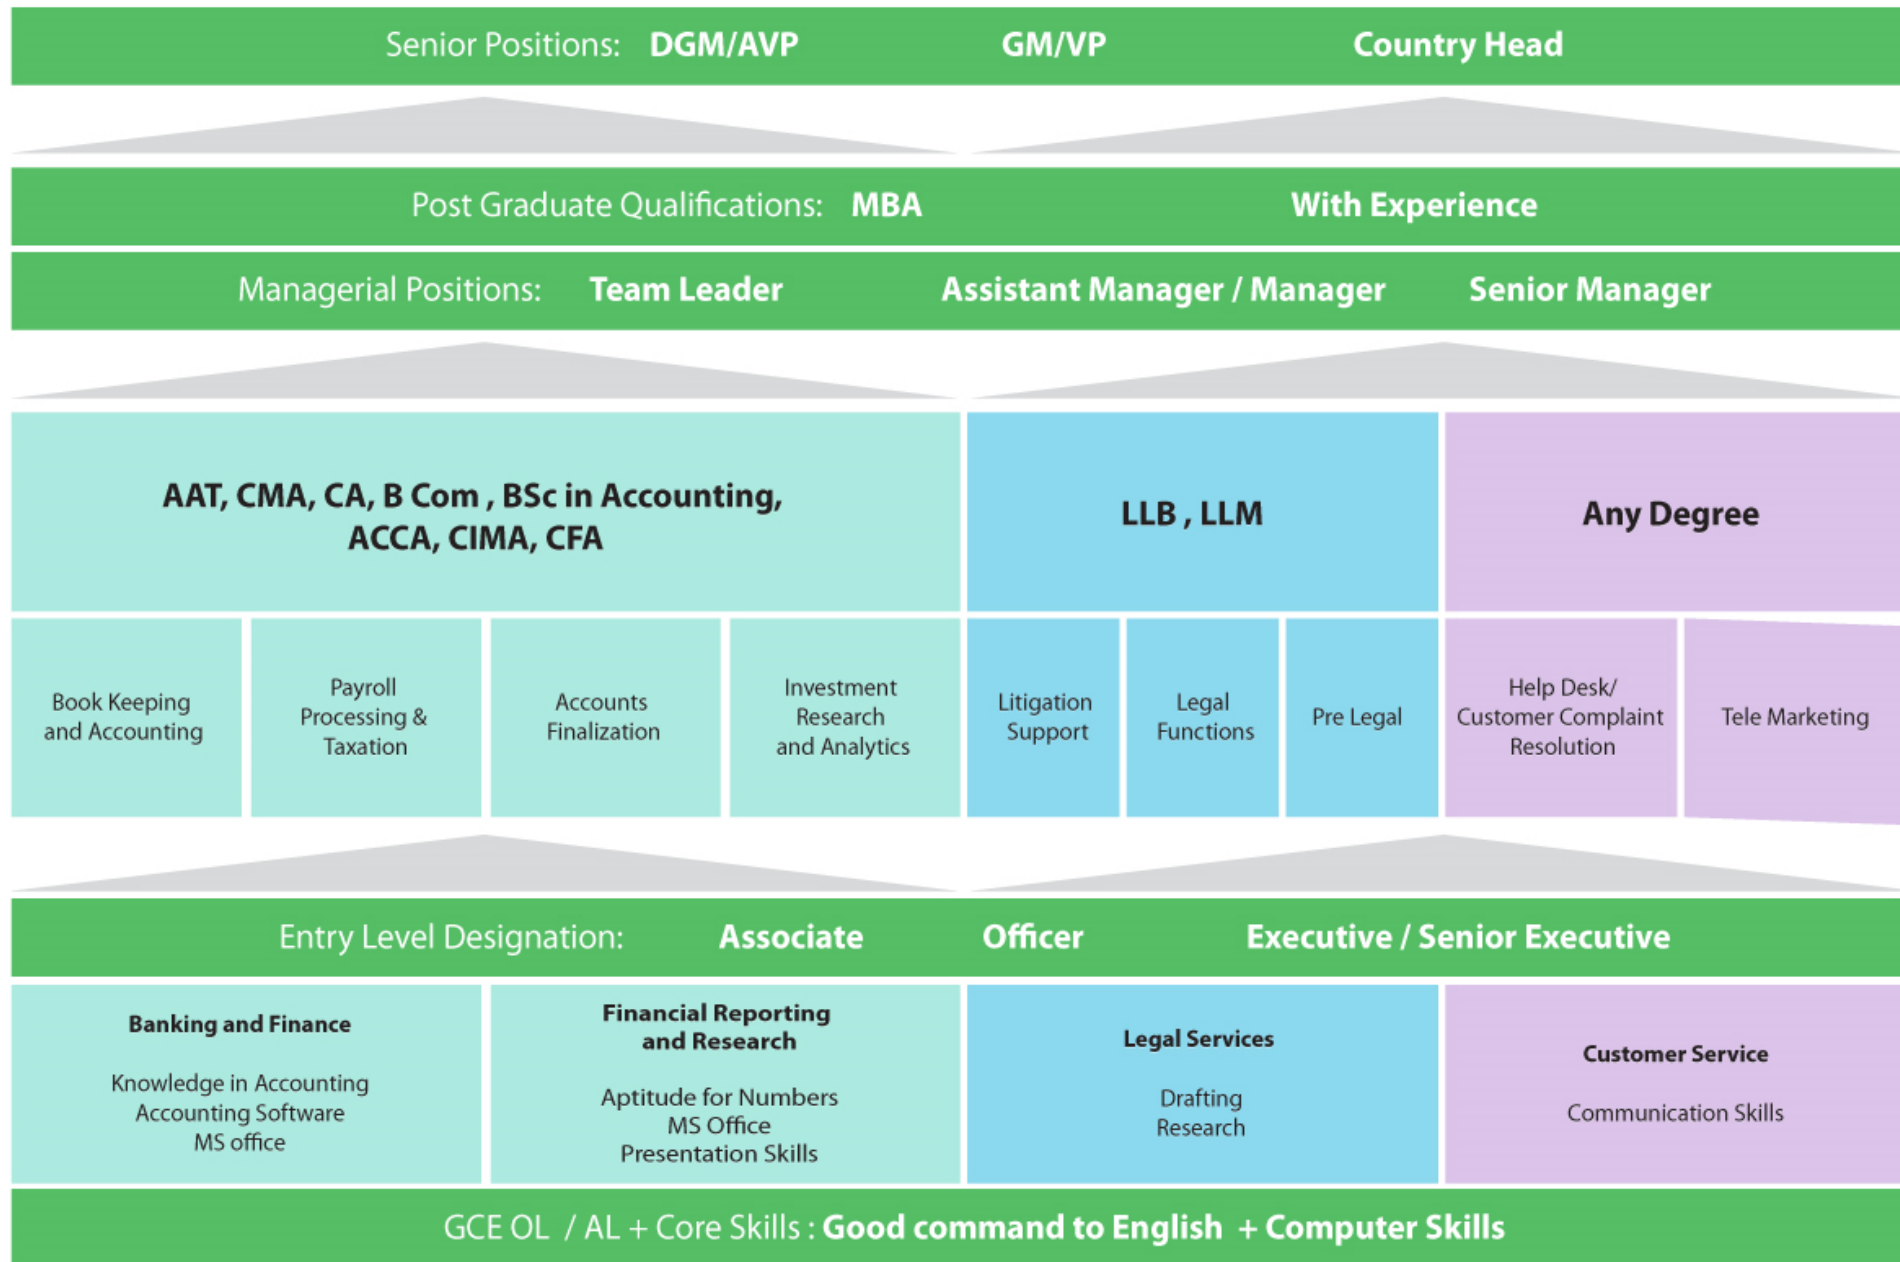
Senior Positions: **DGM/AVP** **GM/VP** **Country Head**

Post Graduate Qualifications: **MBA** **With Experience**

Managerial Positions: **Team Leader** **Assistant Manager / Manager** **Senior Manager**

**AAT, CMA, CA, B Com , BSc in Accounting, ACCA, CIMA, CFA**

**LLB , LLM**

**Any Degree**

Book Keeping and Accounting

Payroll Processing & Taxation

Accounts Finalization

Investment Research and Analytics

Litigation Support

Legal Functions

Pre Legal

Help Desk/ Customer Complaint Resolution

Tele Marketing

Entry Level Designation: **Associate** **Officer** **Executive / Senior Executive**

**Banking and Finance**

Knowledge in Accounting
Accounting Software
MS office

**Financial Reporting and Research**

Aptitude for Numbers
MS Office
Presentation Skills

**Legal Services**

Drafting
Research

**Customer Service**

Communication Skills

GCE OL / AL + Core Skills : **Good command to English + Computer Skills**